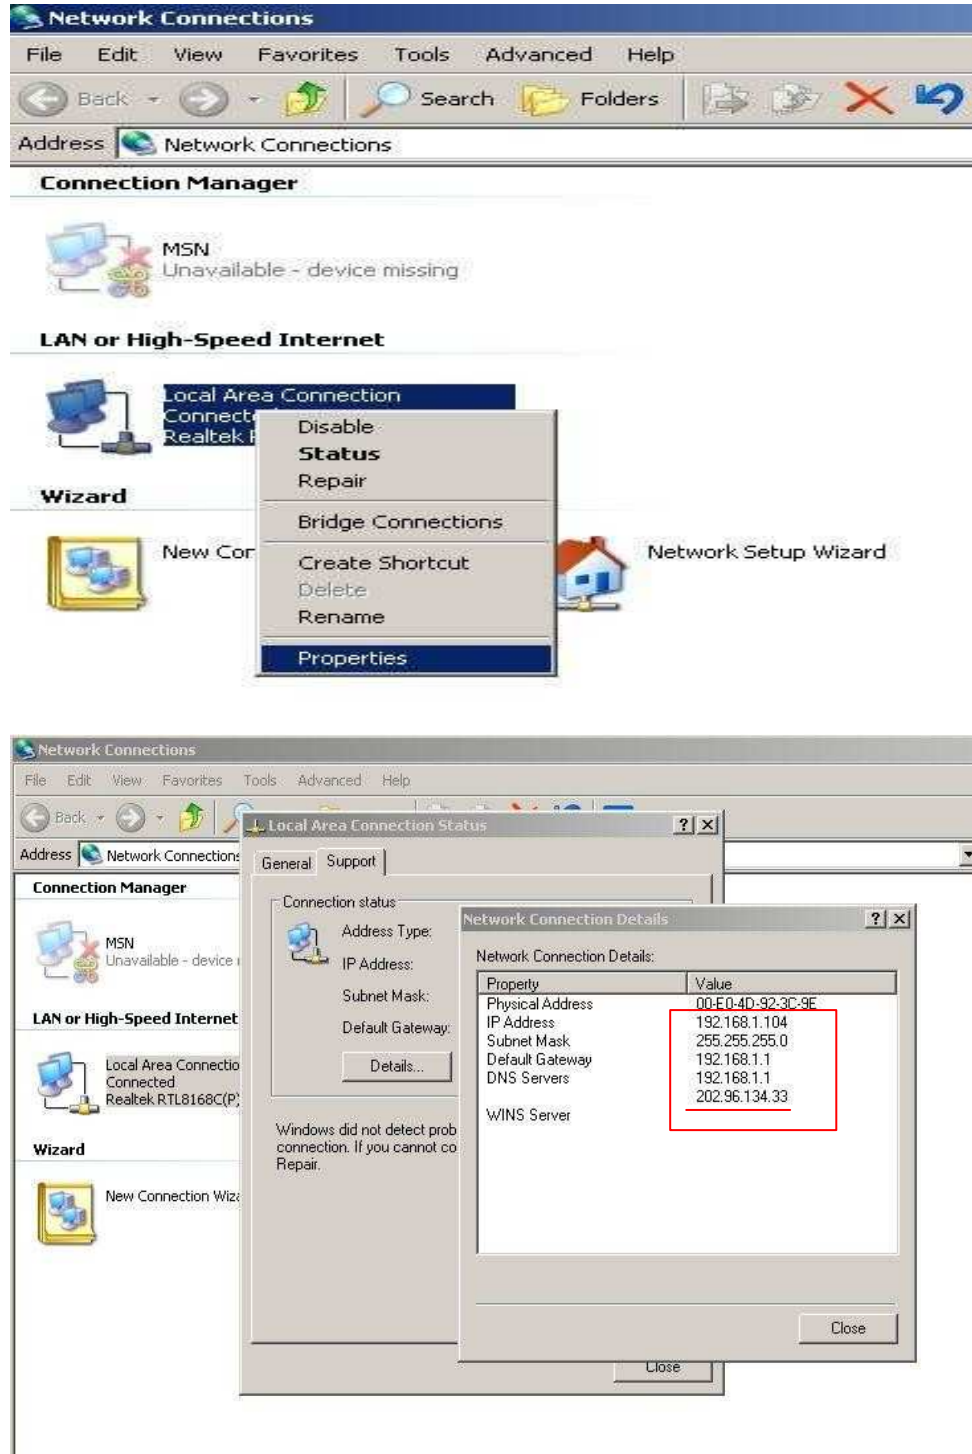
Network Connections

File Edit View Favorites Tools Advanced Help

Back Search Folders

Address Network Connections

Connection Manager

MSN
Unavailable - device missing

LAN or High-Speed Internet

Local Area Connection
Connect
Realtek

Disable
Status
Repair

Bridge Connections

Create Shortcut
Delete
Rename

Properties

Wizard

New Cor

Network Setup Wizard

Network Connections

File Edit View Favorites Tools Advanced Help

Back

Address Network Connections

Connection Manager

MSN
Unavailable - device

LAN or High-Speed Internet

Local Area Connectio
Connected
Realtek RTL8168C(P)

Wizard

New Connection Wiz

Local Area Connection Status

General Support

Connection status

Address Type:
IP Address:
Subnet Mask:
Default Gateway:

Details...

Windows did not detect prob connection. If you cannot co Repair.

Close

Network Connection Details

Network Connection Details:

| Property | Value |
|---|---|
| Physical Address | 00-E0-4D-92-3C-9E |
| IP Address | 192.168.1.104 |
| Subnet Mask | 255.255.255.0 |
| Default Gateway | 192.168.1.1 |
| DNS Servers | 192.168.1.1 |
| | 202.96.134.33 |
| WINS Server | |

Close